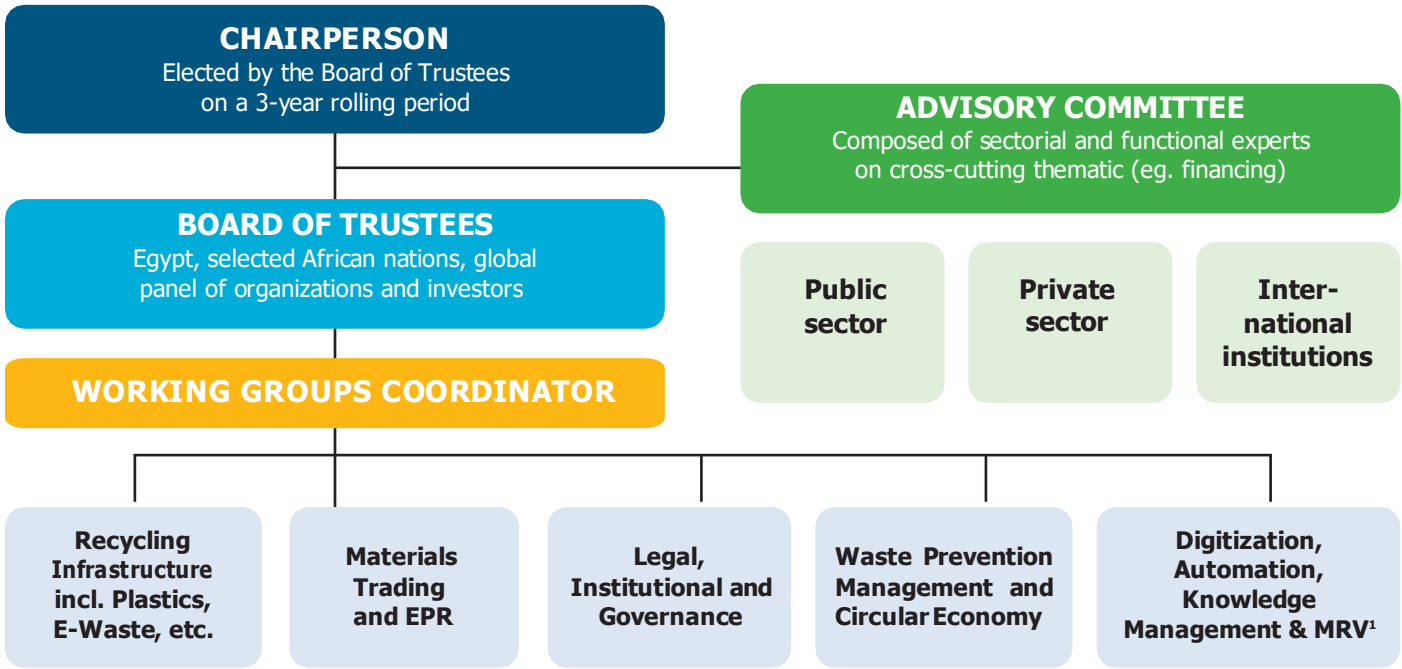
CHAIRPERSON
Elected by the Board of Trustees on a 3-year rolling period

ADVISORY COMMITTEE
Composed of sectorial and functional experts on cross-cutting thematic (eg. financing)

BOARD OF TRUSTEES
Egypt, selected African nations, global panel of organizations and investors

Public sector

Private sector

International institutions

WORKING GROUPS COORDINATOR

Recycling Infrastructure incl. Plastics, E-Waste, etc.

Materials Trading and EPR

Legal, Institutional and Governance

Waste Prevention Management and Circular Economy

Digitization, Automation, Knowledge Management & MRV$^1$